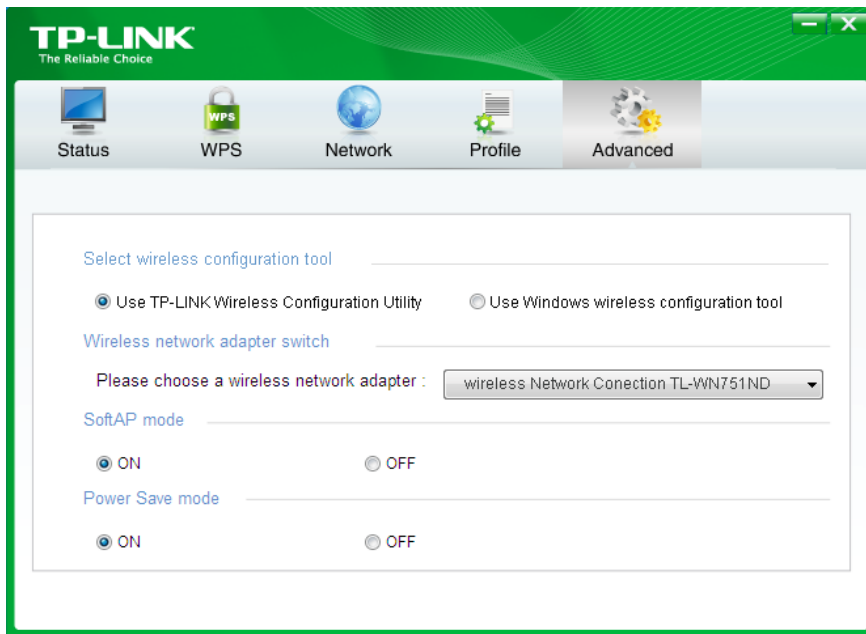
TP-LINK
The Reliable Choice

Status WPS Network Profile Advanced

WPS

Select wireless configuration tool

Use TP-LINK Wireless Configuration Utility   Use Windows wireless configuration tool

Wireless network adapter switch

Please choose a wireless network adapter :   wireless Network Conection TL-WN751ND

SoftAP mode

ON   OFF

Power Save mode

ON   OFF